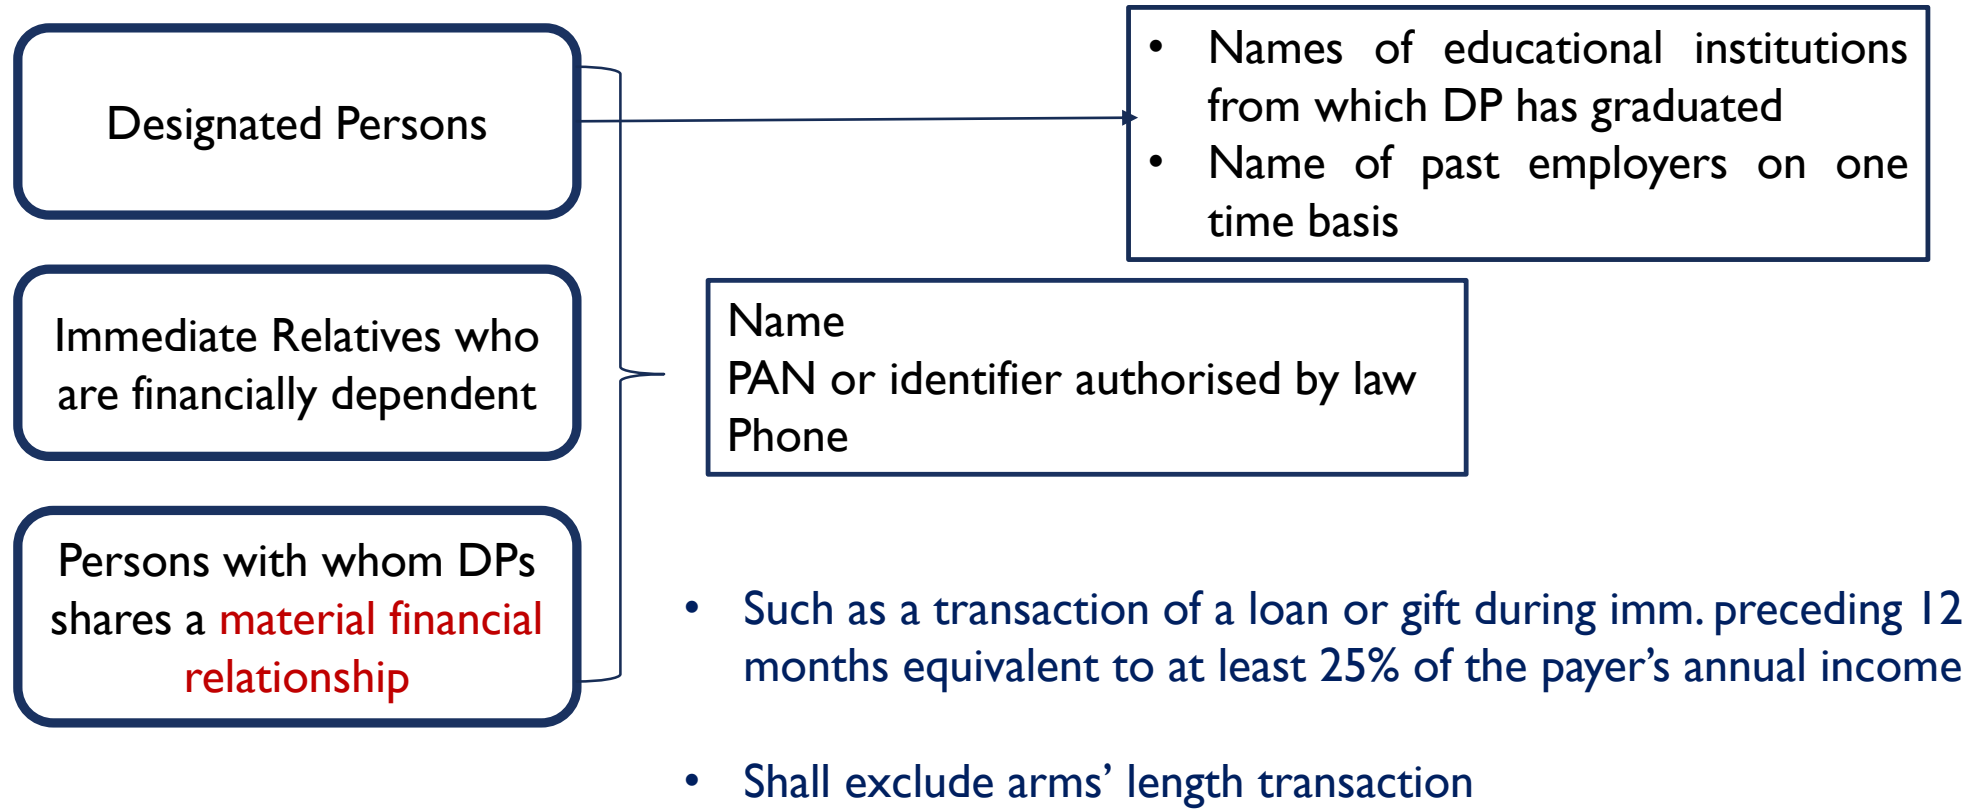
Designated Persons

Immediate Relatives who are financially dependent

Persons with whom DPs shares a material financial relationship

• Names of educational institutions from which DP has graduated
• Name of past employers on one time basis

Name
PAN or identifier authorised by law
Phone

• Such as a transaction of a loan or gift during imm. preceding 12 months equivalent to at least 25% of the payer's annual income

• Shall exclude arms' length transaction